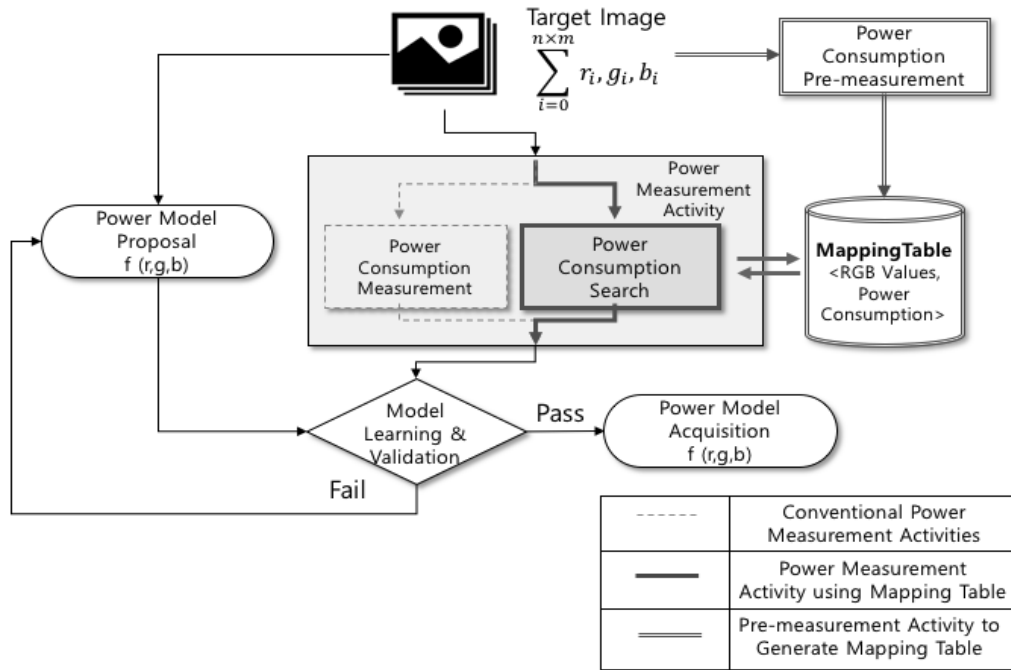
Target Image
$\sum_{i=0}^{n\times m} r_i, g_i, b_i$

Power Consumption Pre-measurement

Power Measurement Activity

Power Model Proposal f (r,g,b)

Power Consumption Measurement

Power Consumption Search

MappingTable <RGB Values, Power Consumption>

Model Learning & Validation

Pass

Power Model Acquisition f (r,g,b)

Fail

| | |
|---|---|
| | Conventional Power Measurement Activities |
| | Power Measurement Activity using Mapping Table |
| | Pre-measurement Activity to Generate Mapping Table |